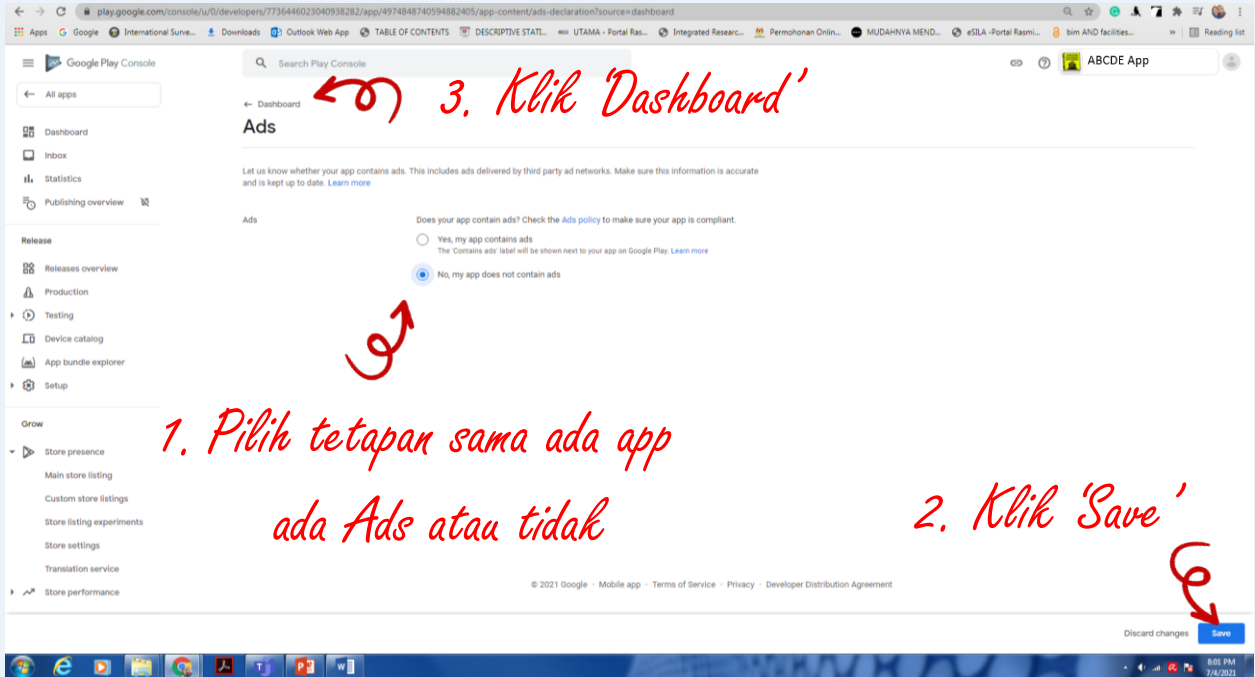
play.google.com/console/u/0/developers/7736446023040938282/app/4974848740594882405/app-content/ads-declaration?source=dashboard

Apps Google International Surve... Downloads Outlook Web App TABLE OF CONTENTS DESCRIPTIVE STATI... UTAMA - Portal Ras... Integrated Researc... Permohonan Onlin... MUDAHNYA MEND... eSILA -Portal Rasmi... bim AND facilities... Reading list

Google Play Console

Search Play Console

ABCDE App

All apps

Dashboard
Inbox
Statistics
Publishing overview

Release
Releases overview
Production
Testing
Device catalog
App bundle explorer
Setup

Grow
Store presence
Main store listing
Custom store listings
Store listing experiments
Store settings
Translation service
Store performance

← Dashboard

3. Klik 'Dashboard'

Ads

Let us know whether your app contains ads. This includes ads delivered by third party ad networks. Make sure this information is accurate and is kept up to date. Learn more

Ads

Does your app contain ads? Check the Ads policy to make sure your app is compliant.

Yes, my app contains ads
The 'Contains ads' label will be shown next to your app on Google Play. Learn more

No, my app does not contain ads

1. Pilih tetapan sama ada app ada Ads atau tidak

2. Klik 'Save'

© 2021 Google · Mobile app · Terms of Service · Privacy · Developer Distribution Agreement

Discard changes Save

8:01 PM
7/4/2021